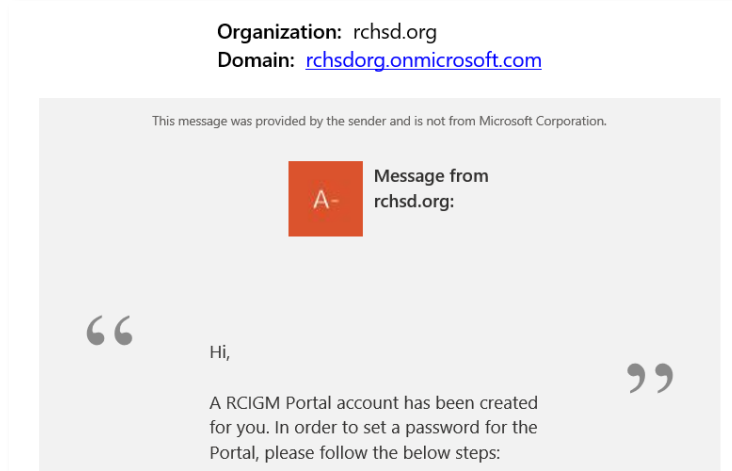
**Organization:** rchsd.org
**Domain:** rchsdorg.onmicrosoft.com

This message was provided by the sender and is not from Microsoft Corporation.

A-

Message from rchsd.org:

“

Hi,

”

A RCIGM Portal account has been created for you. In order to set a password for the Portal, please follow the below steps: